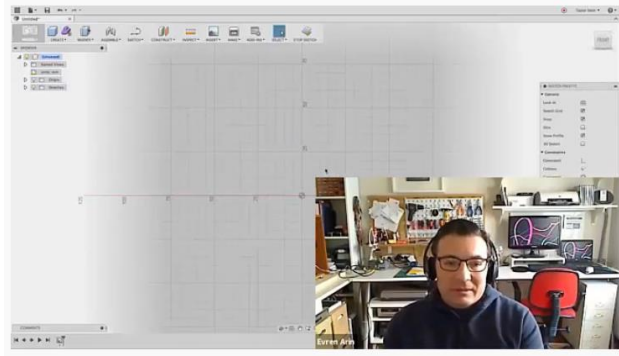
Untitled*

CREATE▾ MODIFY▾ ASSEMBLE▾ SKETCH▾ CONSTRUCT▾ INSPECT▾ INSERT▾ MAKE▾ ADD-INS▾ SELECT▾ STOP SKETCH

BROWSER

Untitled

Named Views

Units: mm

Origin

Sketches

SKETCH PALETTE

Options

Look At

Sketch Grid

Snap

Slice

Show Profile

3D Sketch

Constraints

COMMENTS

Evren Arı